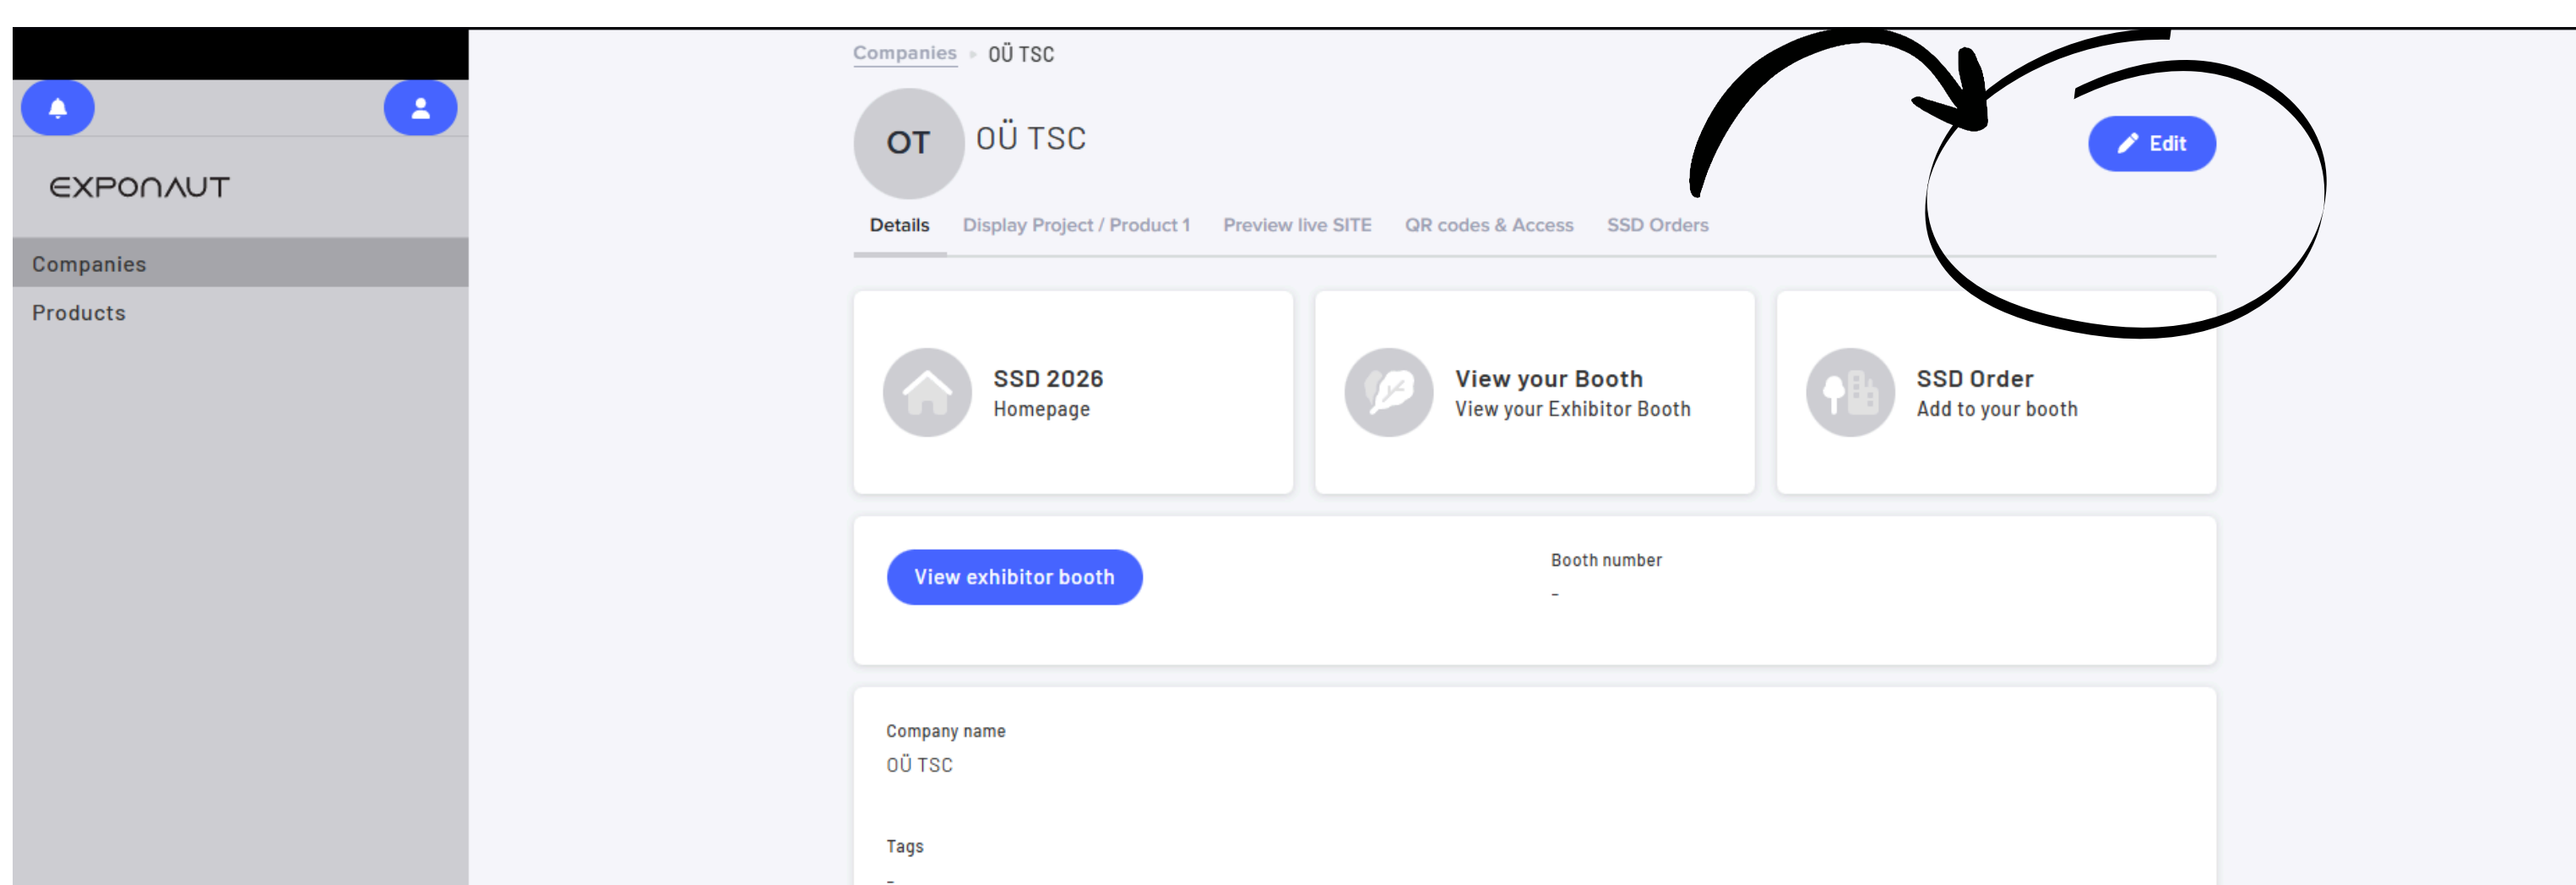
EXPONAUT

Companies

Products

Companies ▸ OÜ TSC

OT

OÜ TSC

Edit

Details Display Project / Product 1 Preview live SITE QR codes & Access SSD Orders

SSD 2026
Homepage

View your Booth
View your Exhibitor Booth

SSD Order
Add to your booth

View exhibitor booth

Booth number
-

Company name
OÜ TSC

Tags
-